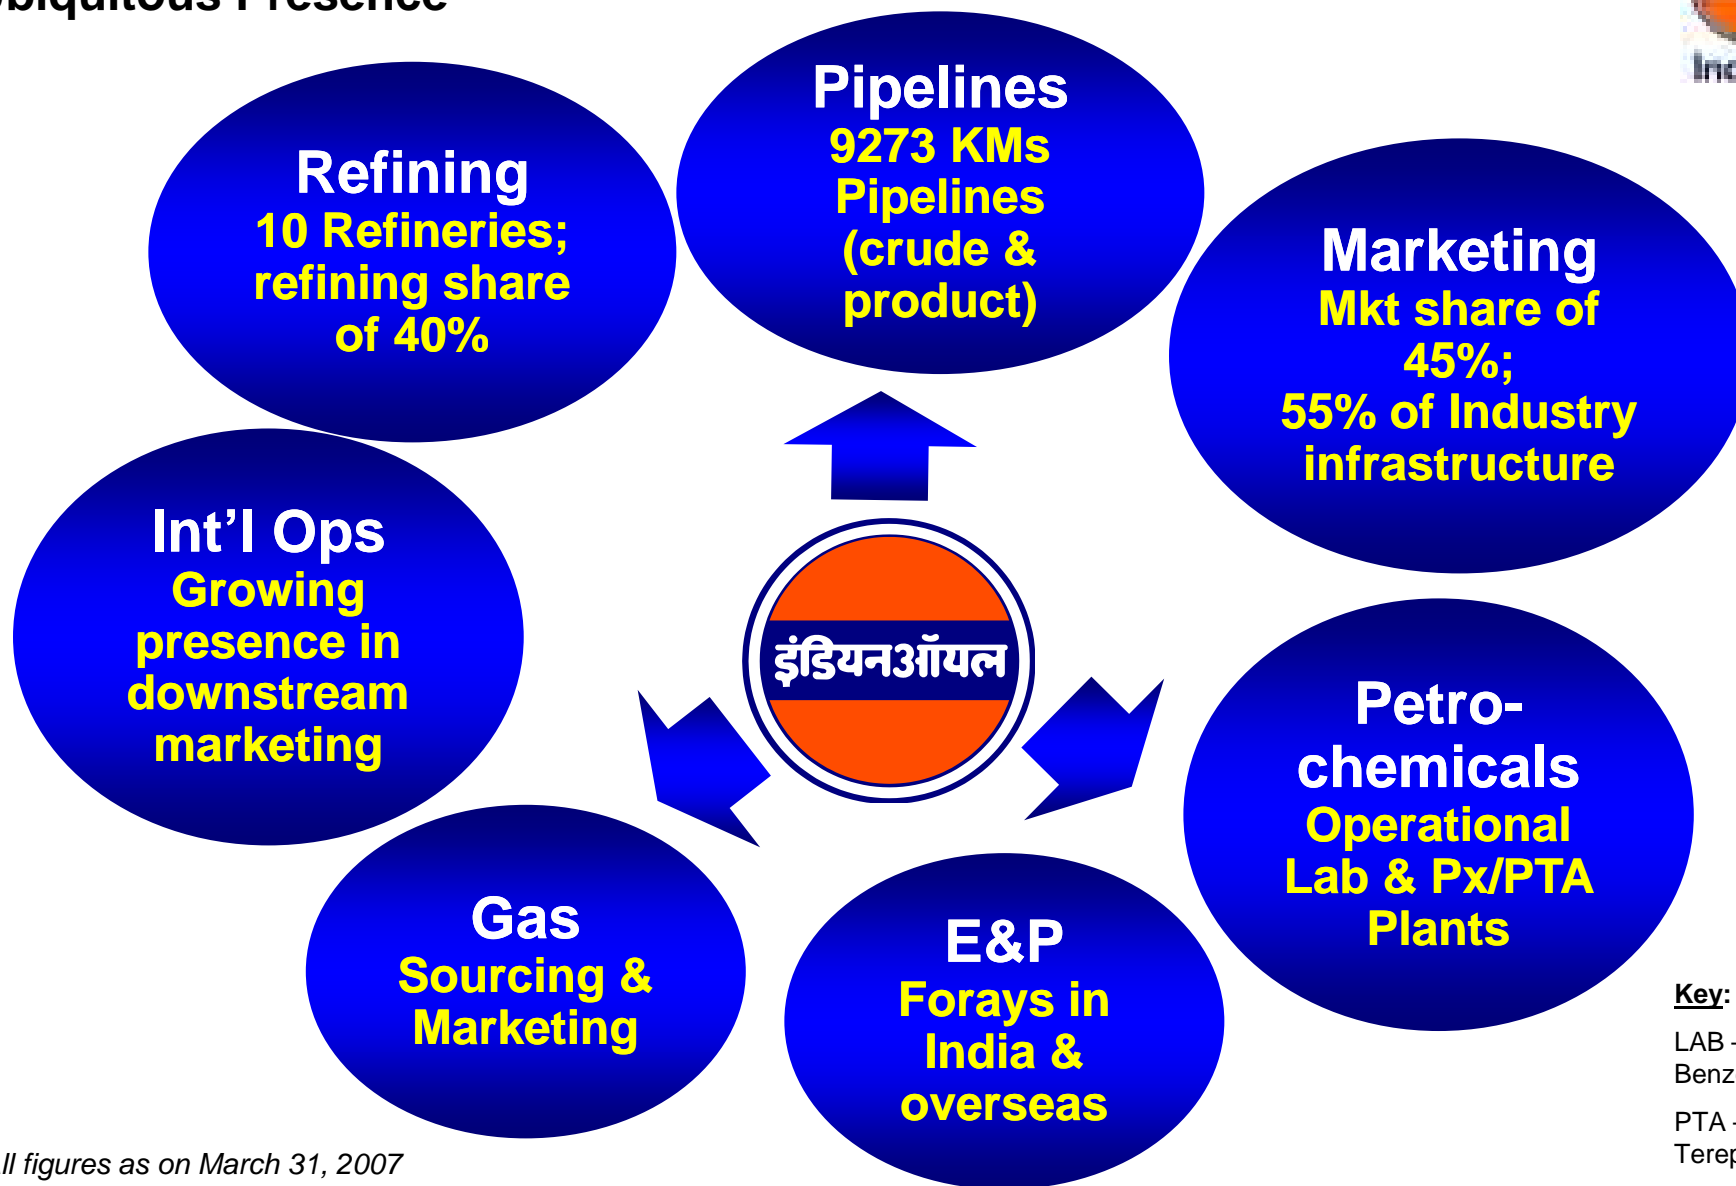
biquitous Presence

Refining
10 Refineries; refining share of 40%

Pipelines
9273 KMs Pipelines (crude & product)

Marketing
Mkt share of 45%; 55% of Industry infrastructure

Int’l Ops
Growing presence in downstream marketing

इंडियनऑयल

Petro-chemicals
Operational Lab & Px/PTA Plants

Gas
Sourcing & Marketing

E&P
Forays in India & overseas

Key:
LAB - Benz
PTA - Terep

ll figures as on March 31, 2007

Inc